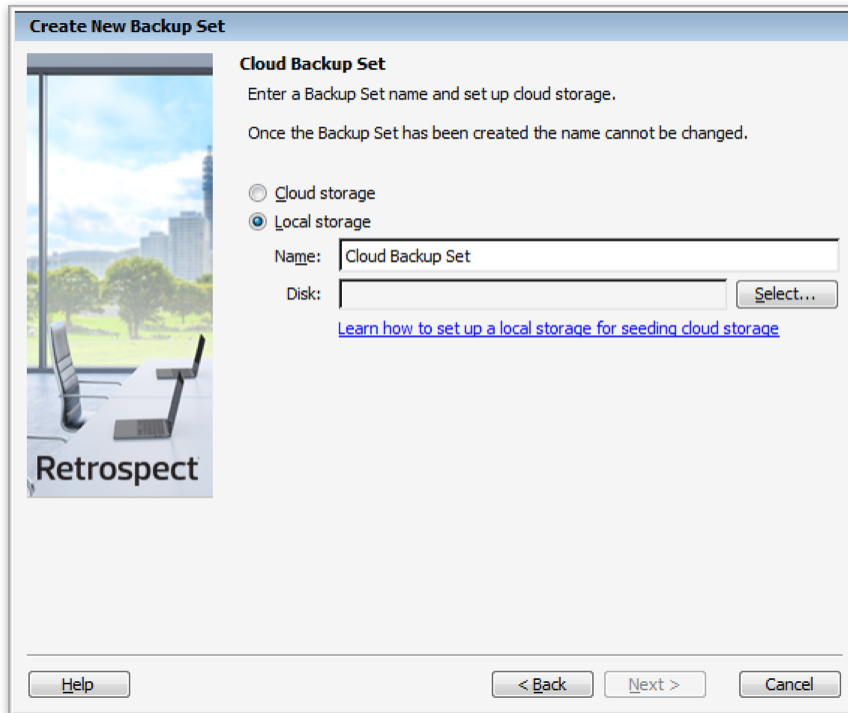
Create New Backup Set

Retrospect

Cloud Backup Set

Enter a Backup Set name and set up cloud storage.

Once the Backup Set has been created the name cannot be changed.

Cloud storage

Local storage

Name: Cloud Backup Set

Disk:

Select...

Learn how to set up a local storage for seeding cloud storage

Help

< Back

Next >

Cancel